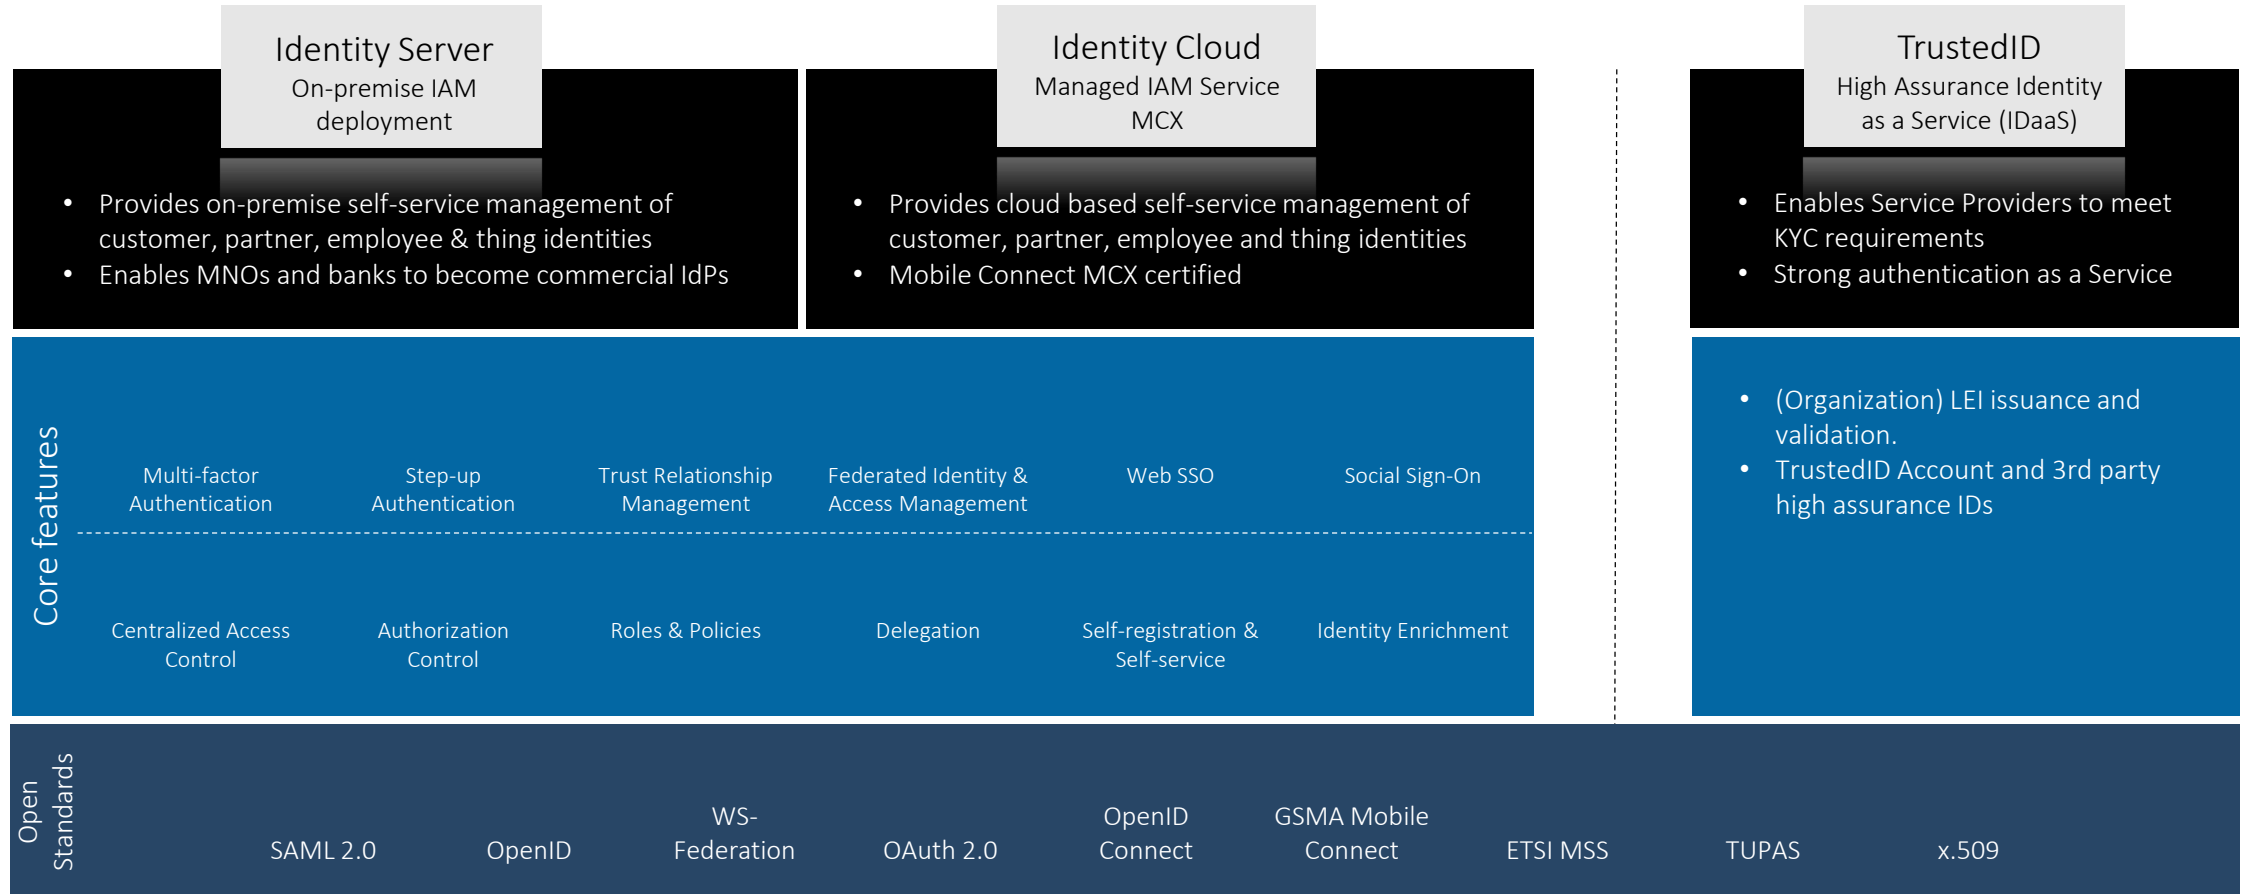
Identity Server
On-premise IAM deployment

- Provides on-premise self-service management of customer, partner, employee & thing identities
- Enables MNOs and banks to become commercial IdPs

Identity Cloud
Managed IAM Service MCX

- Provides cloud based self-service management of customer, partner, employee and thing identities
- Mobile Connect MCX certified

TrustedID
High Assurance Identity as a Service (IDaaS)

- Enables Service Providers to meet KYC requirements
- Strong authentication as a Service

Core features

Multi-factor Authentication

Step-up Authentication

Trust Relationship Management

Federated Identity & Access Management

Web SSO

Social Sign-On

Centralized Access Control

Authorization Control

Roles & Policies

Delegation

Self-registration & Self-service

Identity Enrichment

- (Organization) LEI issuance and validation.
- TrustedID Account and 3rd party high assurance IDs

Open Standards

SAML 2.0

OpenID

WS-Federation

OAuth 2.0

OpenID Connect

GSMA Mobile Connect

ETSI MSS

TUPAS

x.509